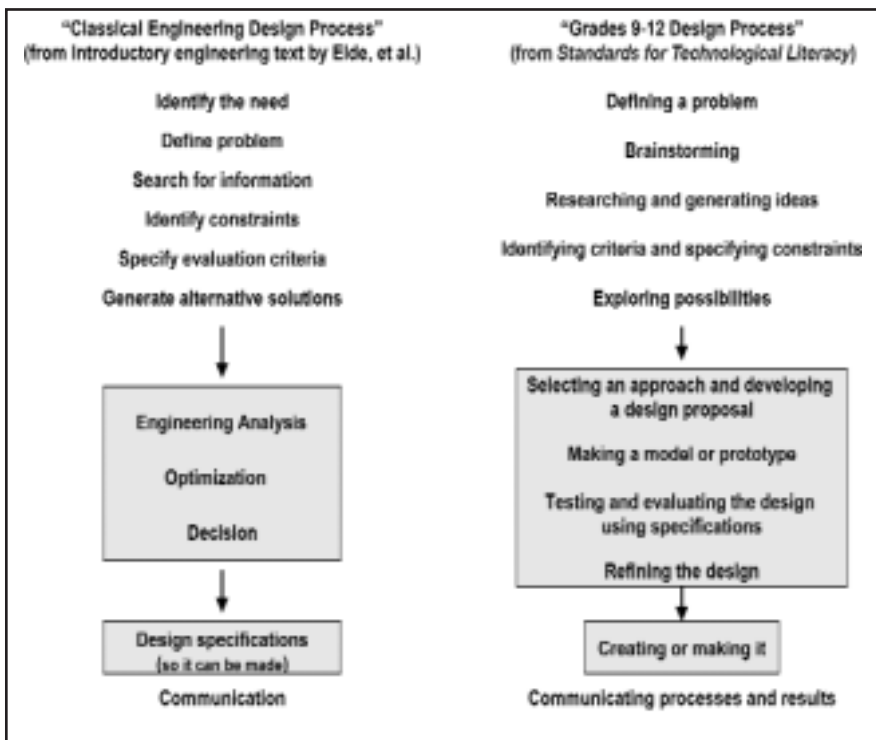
"Classical Engineering Design Process"
(from introductory engineering text by Eide, et al.)

Identify the need

Define problem

Search for information

Identify constraints

Specify evaluation criteria

Generate alternative solutions

Engineering Analysis

Optimization

Decision

Design specifications
(so it can be made)

Communication

"Grades 9-12 Design Process"
(from Standards for Technological Literacy)

Defining a problem

Brainstorming

Researching and generating ideas

Identifying criteria and specifying constraints

Exploring possibilities

Selecting an approach and developing a design proposal

Making a model or prototype

Testing and evaluating the design using specifications

Refining the design

Creating or making it

Communicating processes and results